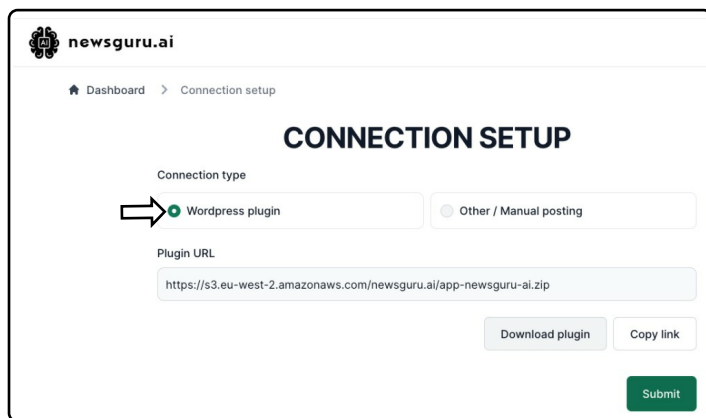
newsguru.ai

Dashboard > Connection setup

CONNECTION SETUP

Connection type

Wordpress plugin

Other / Manual posting

Plugin URL

https://s3.eu-west-2.amazonaws.com/newsguru.ai/app-newsguru-ai.zip

Download plugin

Copy link

Submit